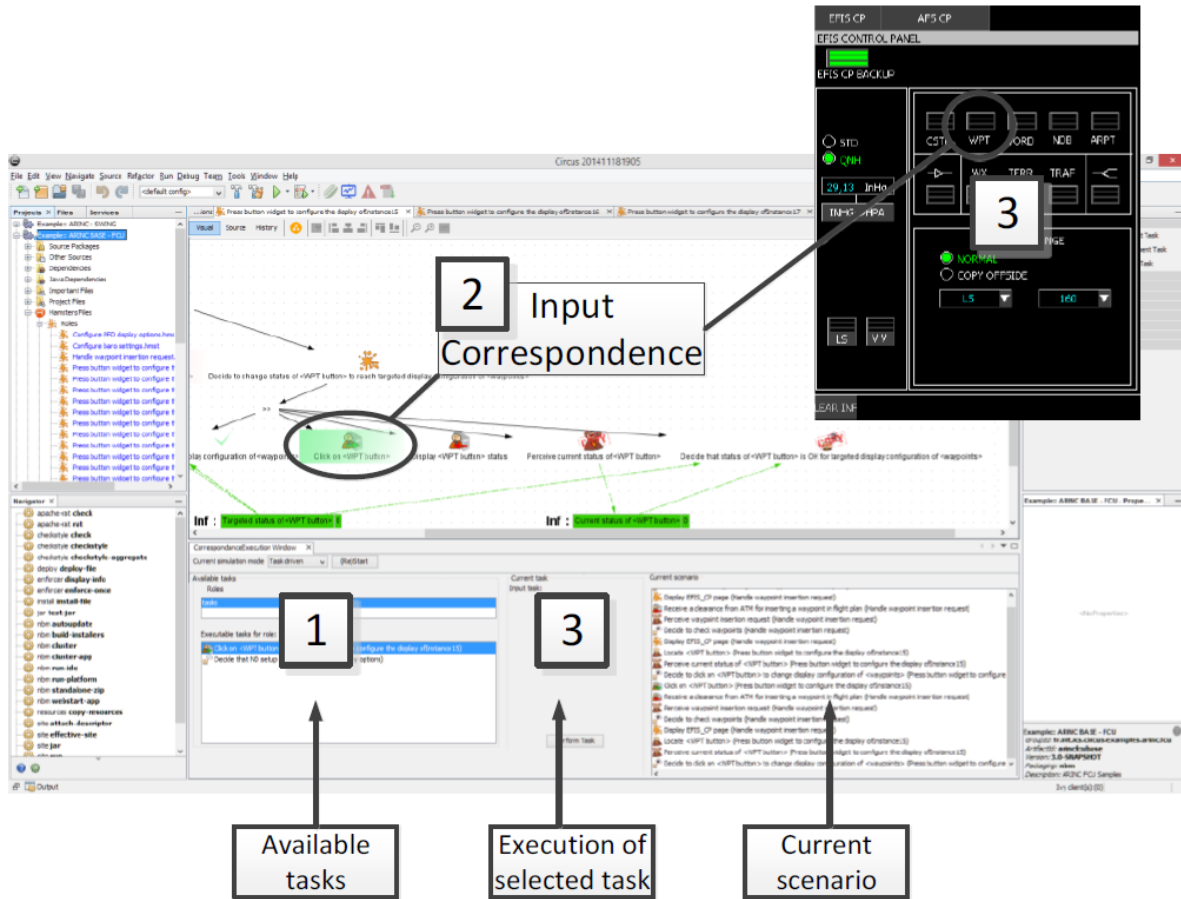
EFIS CP
AFS CP
EFIS CONTROL PANEL
EFIS CP BACKUP
STD
QNH
29,13
InHg
INHG
HPA
CSTR
WPT
VORD
NDB
ARPT
WX
TERR
TRAF
NORMAL
COPY OFFSIDE
LS
160
LS
V V
LEAR INF

Circus 201411181905

File Edit View Navigate Source Refactor Run Debug Team Tools Window Help

<default config>

Projects Files Services
Example : ARINC BASE - FCU
Source Packages
Other Sources
Dependencies
Java Dependencies
Important Files
Project Files
Hamsters Files
Roles
Configure EFIS display options.hmst
Configure baro settings.hmst
Handle waypoint insertion request.
Press button widget to configure t

Press button widget to configure the display ofInstance15
Press button widget to configure the display ofInstance16
Press button widget to configure the display ofInstance17

Visual Source History

Decide to change status of <WPT button> to reach targeted display configuration of <waypoints>
play configuration of <waypoints>
Click on <WPT button>
Display <WPT button> status
Perceive current status of <WPT button>
Decide that status of <WPT button> is OK for targeted display configuration of <waypoints>

Inf : Targeted status of <WPT button> 0
Inf : Current status of <WPT button> 0

2 Input Correspondence

3

Navigator
apache-rat check
apache-rat rat
checkstyle check
checkstyle checkstyle
checkstyle checkstyle-aggregate
deploy deploy-file
enforcer display-info
enforcer enforce-once
install install-file
jar test-jar
nbm autoupdate
nbm build-installers
nbm cluster
nbm cluster-app
nbm run-ide
nbm run-platform
nbm standalone-zip
nbm webstart-app
resources copy-resources
site attach-descriptor
site effective-site
site jar

CorrespondenceExecution Window
Current simulation mode Task driven (Re)Start

Available tasks
Roles
tasks
Executable tasks for role:
Click on <WPT button> [Press button widget to configure the display ofInstance15]
Decide that ND setup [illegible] options)

Current task
Input task:
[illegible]form task

Current scenario
Display EFIS_CP page (Handle waypoint insertion request)
Receive a clearance from ATM for inserting a waypoint in flight plan (Handle waypoint insertion request)
Perceive waypoint insertion request (Handle waypoint insertion request)
Decide to check waypoints (Handle waypoint insertion request)
Display EFIS_CP page (Handle waypoint insertion request)
Locate <WPT button> (Press button widget to configure the display ofInstance15)
Perceive current status of <WPT button> (Press button widget to configure the display ofInstance15)
Decide to click on <WPT button> to change display configuration of <waypoints> (Press button widget to configure
Click on <WPT button> (Press button widget to configure the display ofInstance15)

1

3

Example: ARINC BASE - FCU - Prope...
<No Properties>
Example: ARINC BASE - FCU
Version: 3.0-SNAPSHOT
Packaging: nbm
Description: ARINC FCU Samples

Output

Available tasks

Execution of selected task

Current scenario